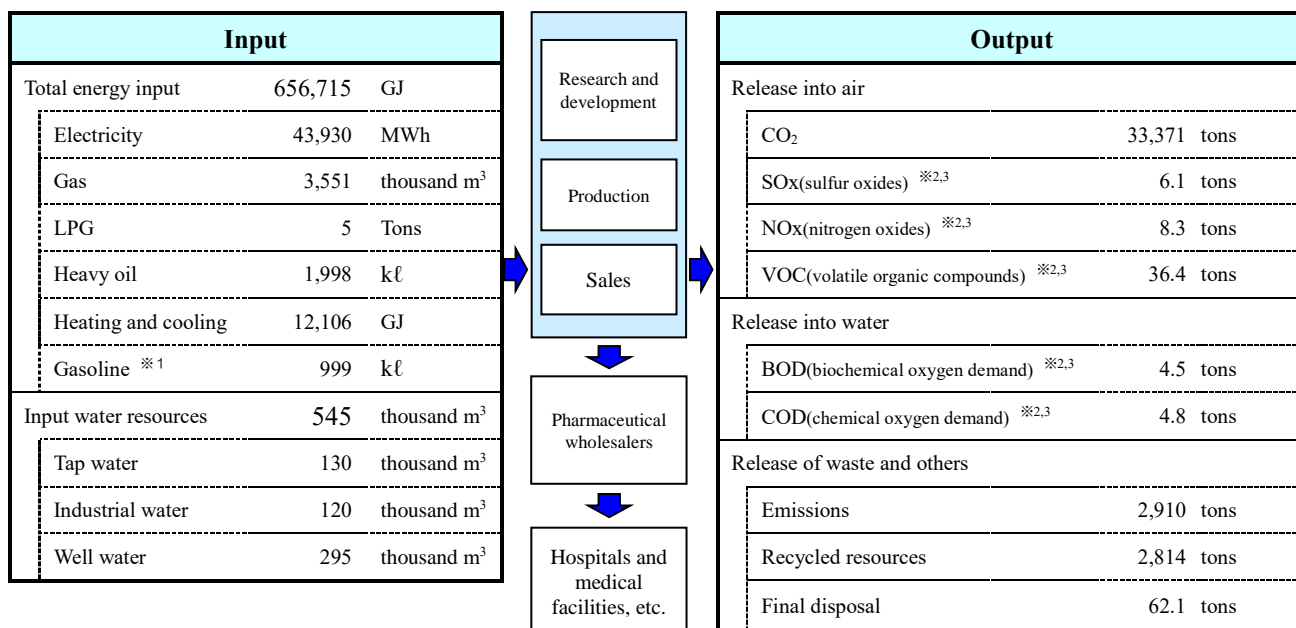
| Input | | |
|---|---|---|
| Total energy input | 656,715 | GJ |
| Electricity | 43,930 | MWh |
| Gas | 3,551 | thousand $m^3$ |
| LPG | 5 | Tons |
| Heavy oil | 1,998 | kℓ |
| Heating and cooling | 12,106 | GJ |
| Gasoline ※1 | 999 | kℓ |
| Input water resources | 545 | thousand $m^3$ |
| Tap water | 130 | thousand $m^3$ |
| Industrial water | 120 | thousand $m^3$ |
| Well water | 295 | thousand $m^3$ |

Research and development

Production

Sales

Pharmaceutical wholesalers

Hospitals and medical facilities, etc.

| Output | |
|---|---|
| Release into air | |
| $CO_2$ | 33,371 tons |
| SOx(sulfur oxides) ※2,3 | 6.1 tons |
| NOx(nitrogen oxides) ※2,3 | 8.3 tons |
| VOC(volatile organic compounds) ※2,3 | 36.4 tons |
| Release into water | |
| BOD(biochemical oxygen demand) ※2,3 | 4.5 tons |
| COD(chemical oxygen demand) ※2,3 | 4.8 tons |
| Release of waste and others | |
| Emissions | 2,910 tons |
| Recycled resources | 2,814 tons |
| Final disposal | 62.1 tons |